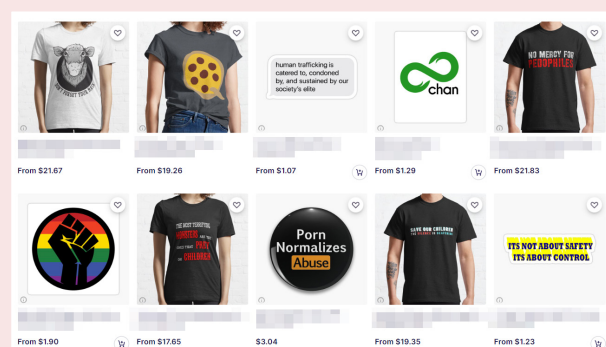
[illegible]

human trafficking is catered to, condoned by, and sustained by our society's elite

chan

NO MERCY FOR PEDOPHILES

From $21.67

From $19.26

From $1.07

From $1.29

From $21.83

THE MOST TERRIFYING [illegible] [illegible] PAY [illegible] CHILDREN

Porn Normalizes Abuse

SAVE OUR CHILDREN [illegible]

ITS NOT ABOUT SAFETY ITS ABOUT CONTROL

From $1.90

From $17.65

$3.04

From $19.35

From $1.23